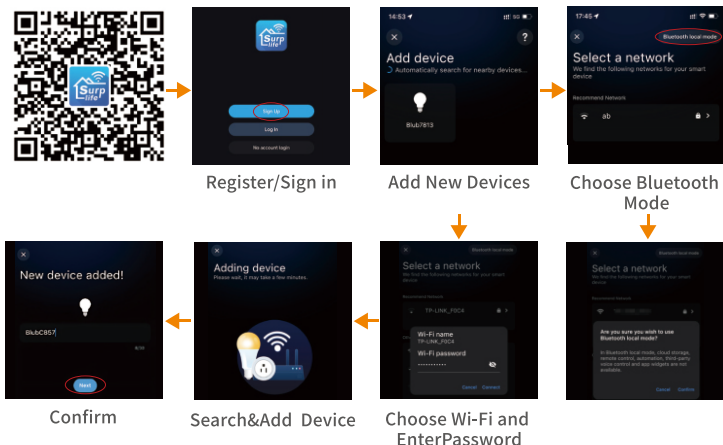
Surp life

Sign Up
Log in
No account login

Register/Sign in

14:53
Add device
Automatically search for nearby devices...
Blub7813

Add New Devices

17:45
Bluetooth local mode
Select a network
We find the following networks for you smart device
Recommend Network
ab

Choose Bluetooth Mode

New device added!
BlubC857
Next

Confirm

Adding device
Please wait, it may take a few minutes.

Search&Add Device

Bluetooth local mode
Select a network
We find the following networks for your smart device
Recommend Network
TP-LINK_F0C4
Wi-Fi name
TP-LINK_F0C4
Wi-Fi password
Cancel Connect

Choose Wi-Fi and EnterPassword

Bluetooth local mode
Select a network
We find the following networks for your smart device
Recommend Network
Are you sure you wish to use Bluetooth local mode?
In Bluetooth local mode, cloud storage, remote control, automation, third-party voice control and app widgets are not available.
Cancel Confirm